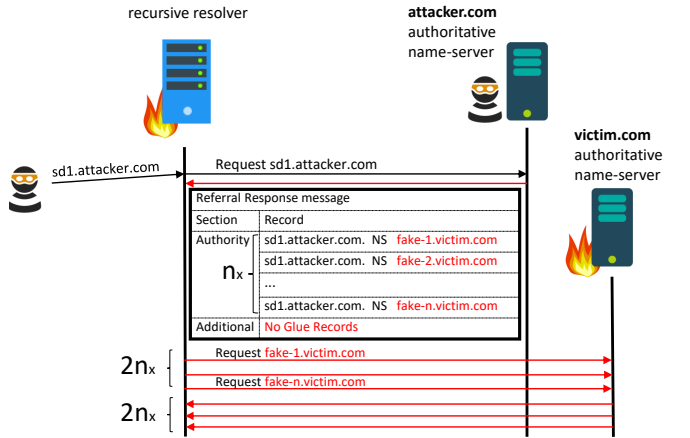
recursive resolver

**attacker.com** authoritative name-server

**victim.com** authoritative name-server

sd1.attacker.com

Request sd1.attacker.com

Referral Response message

| Section | Record |
|---|---|
| Authority | sd1.attacker.com. NS fake-1.victim.com |
| | sd1.attacker.com. NS fake-2.victim.com |
| | ... |
| | sd1.attacker.com. NS fake-n.victim.com |
| Additional | No Glue Records |

$n_x$

$2n_x$

Request fake-1.victim.com

Request fake-n.victim.com

$2n_x$